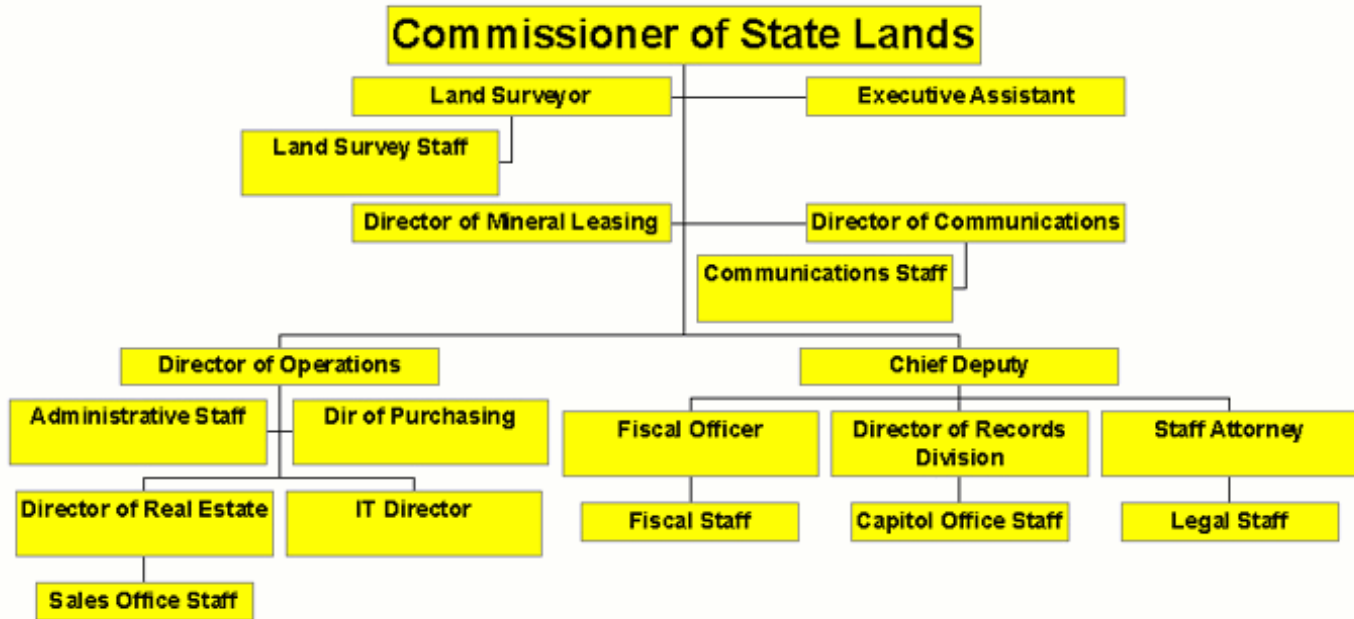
Commissioner of State Lands

Land Surveyor

Executive Assistant

Land Survey Staff

Director of Mineral Leasing

Director of Communications

Communications Staff

Director of Operations

Chief Deputy

Administrative Staff

Dir of Purchasing

Fiscal Officer

Director of Records Division

Staff Attorney

Director of Real Estate

IT Director

Fiscal Staff

Capitol Office Staff

Legal Staff

Sales Office Staff